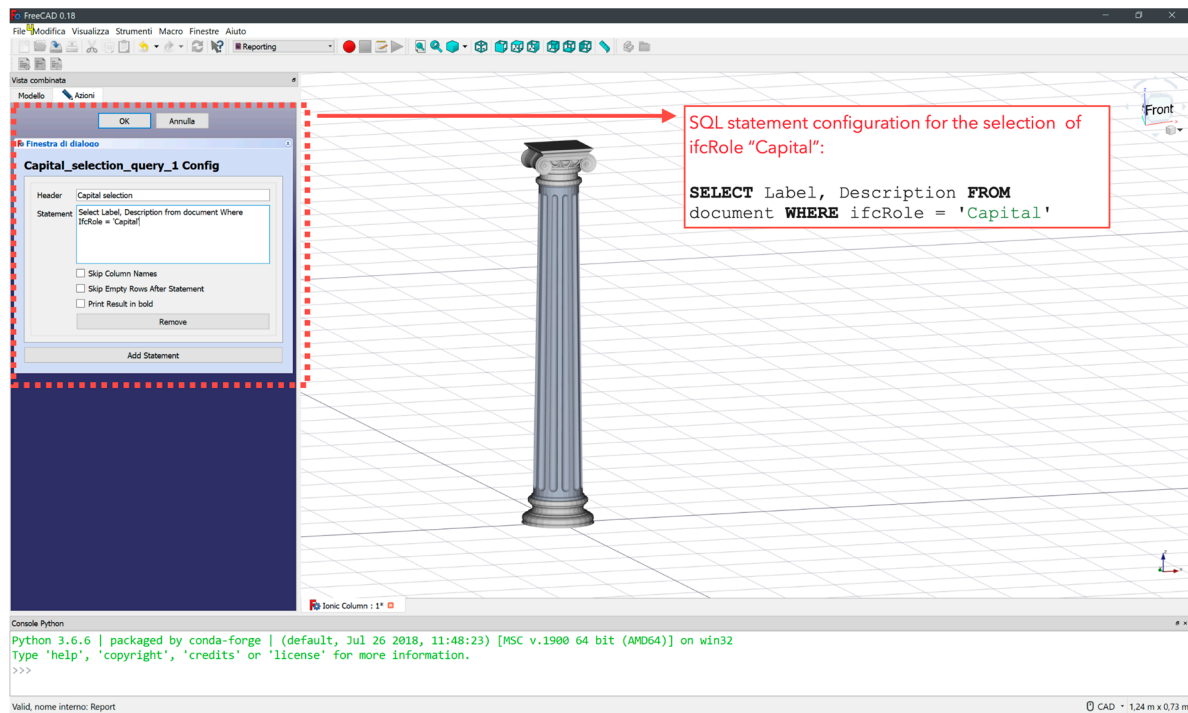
FreeCAD 0.18

File Modifica Visualizza Strumenti Macro Finestre Aiuto

Reporting

Vista combinata

Modello Azioni

OK Annulla

Finestra di dialogo

Capital_selection_query_1 Config

Header Capital selection

Statement Select Label, Description from document Where IfcRole = 'Capital'

Skip Column Names

Skip Empty Rows After Statement

Print Result in bold

Remove

Add Statement

SQL statement configuration for the selection of ifcRole "Capital":

**SELECT** Label, Description **FROM** document **WHERE** ifcRole = 'Capital'

Front

Ionic Column : 1*

Console Python

Python 3.6.6 | packaged by conda-forge | (default, Jul 26 2018, 11:48:23) [MSC v.1900 64 bit (AMD64)] on win32
Type 'help', 'copyright', 'credits' or 'license' for more information.
>>>

Valid, nome interno: Report

CAD 1,24 m x 0,73 m